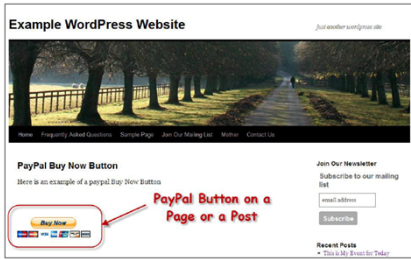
Example WordPress Website

Just another wordpress site

Home Frequently Asked Questions Sample Page Join Our Mailing List Mother Contact Us

PayPal Buy Now Button

Here is an example of a paypal Buy Now Button

Buy Now

PayPal Button on a Page or a Post

Join Our Newsletter

Subscribe to our mailing list

email address

Subscribe

Recent Posts

This is My Event for Today